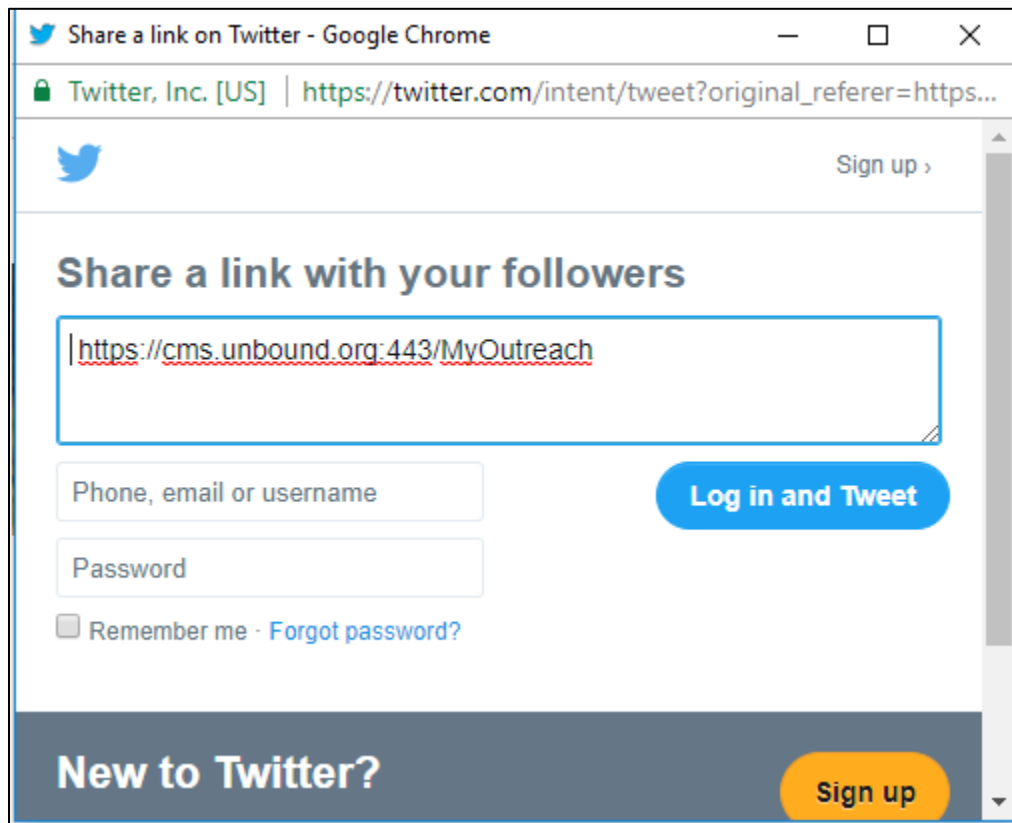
Share a link on Twitter - Google Chrome

Twitter, Inc. [US] | https://twitter.com/intent/tweet?original_referer=https...

Sign up ›

Share a link with your followers

https://cms.unbound.org:443/MyOutreach

Phone, email or username

Log in and Tweet

Password

Remember me · Forgot password?

New to Twitter?

Sign up